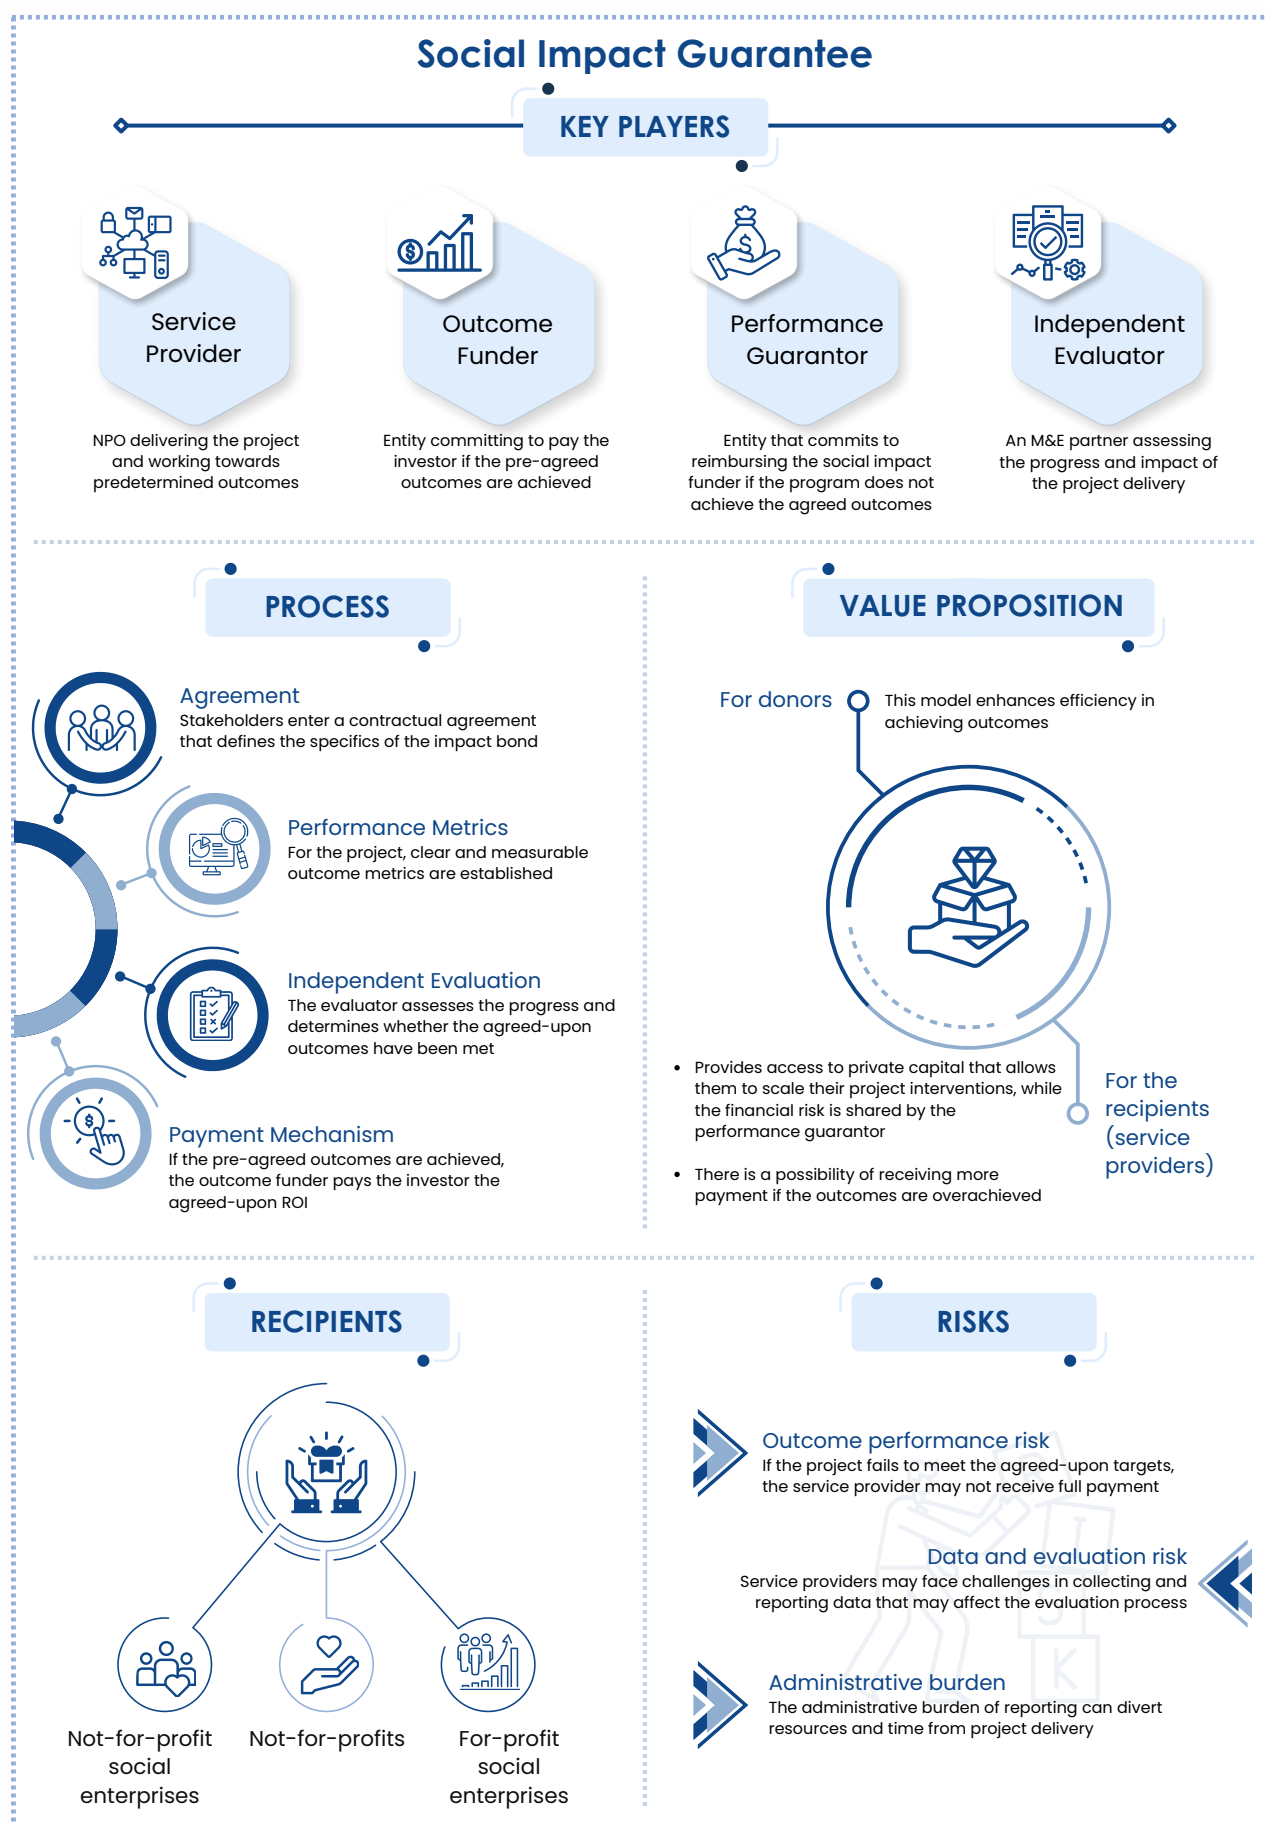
Social Impact Guarantee

KEY PLAYERS

Service Provider
NPO delivering the project and working towards predetermined outcomes

Outcome Funder
Entity committing to pay the investor if the pre-agreed outcomes are achieved

Performance Guarantor
Entity that commits to reimbursing the social impact funder if the program does not achieve the agreed outcomes

Independent Evaluator
An M&E partner assessing the progress and impact of the project delivery

PROCESS

Agreement
Stakeholders enter a contractual agreement that defines the specifics of the impact bond

Performance Metrics
For the project, clear and measurable outcome metrics are established

Independent Evaluation
The evaluator assesses the progress and determines whether the agreed-upon outcomes have been met

Payment Mechanism
If the pre-agreed outcomes are achieved, the outcome funder pays the investor the agreed-upon ROI

VALUE PROPOSITION

For donors
This model enhances efficiency in achieving outcomes

• Provides access to private capital that allows them to scale their project interventions, while the financial risk is shared by the performance guarantor
• There is a possibility of receiving more payment if the outcomes are overachieved

For the recipients (service providers)

RECIPIENTS

Not-for-profit social enterprises
Not-for-profits
For-profit social enterprises

RISKS

Outcome performance risk
If the project fails to meet the agreed-upon targets, the service provider may not receive full payment

Data and evaluation risk
Service providers may face challenges in collecting and reporting data that may affect the evaluation process

Administrative burden
The administrative burden of reporting can divert resources and time from project delivery